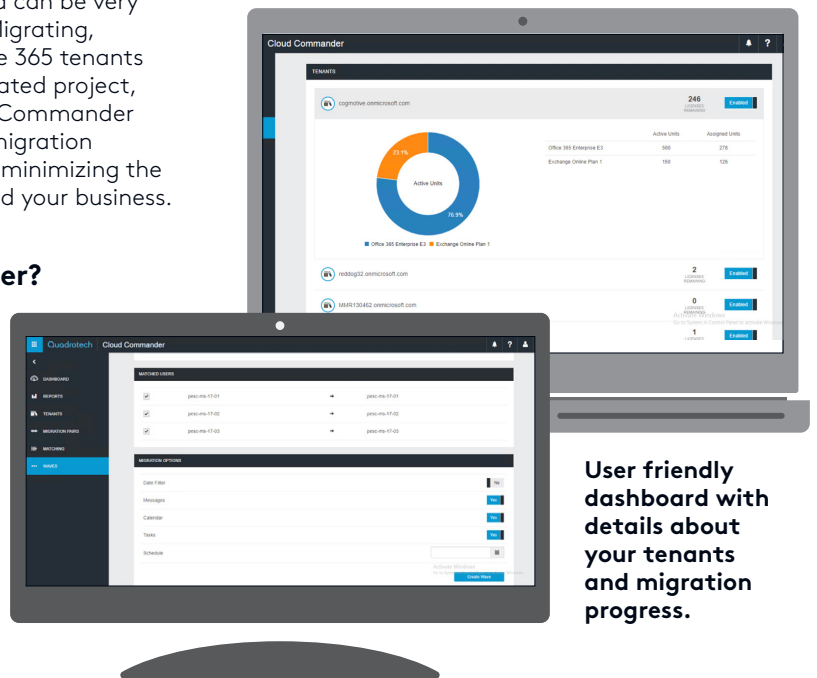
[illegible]d can be very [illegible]igrating, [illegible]e 365 tenants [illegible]ated project, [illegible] Commander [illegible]igration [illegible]minimizing the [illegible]d your business.

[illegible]er?

Cloud Commander

TENANTS

cogmotive.onmicrosoft.com

246
LICENSES REMAINING

Enabled

| | Active Units | Assigned Units |
|---|---|---|
| Office 365 Enterprise E3 | 560 | 278 |
| Exchange Online Plan 1 | 150 | 126 |

23.1%

Active Units

76.9%

Office 365 Enterprise E3 Exchange Online Plan 1

reddog32.onmicrosoft.com

2
LICENSES REMAINING

Enabled

MMR130452.onmicrosoft.com

0
LICENSES REMAINING

Enabled

1
LICENSES

Enabled

Activate Windows
Go to Settings in Control Panel to activate Windows.

Quadrotech Cloud Commander

DASHBOARD
REPORTS
TENANTS
MIGRATION PAIRS
MATCHING
WAVES

MATCHED USERS

| | | | |
|---|---|---|---|
| ✓ | pesc-ms-17-01 | → | pesc-ms-17-01 |
| ✓ | pesc-ms-17-02 | → | pesc-ms-17-02 |
| ✓ | pesc-ms-17-03 | → | pesc-ms-17-03 |

MIGRATION OPTIONS

Date Filter No
Messages Yes
Calendar Yes
Tasks Yes
Schedule

Activate Windows
Create Wave

User friendly dashboard with details about your tenants and migration progress.